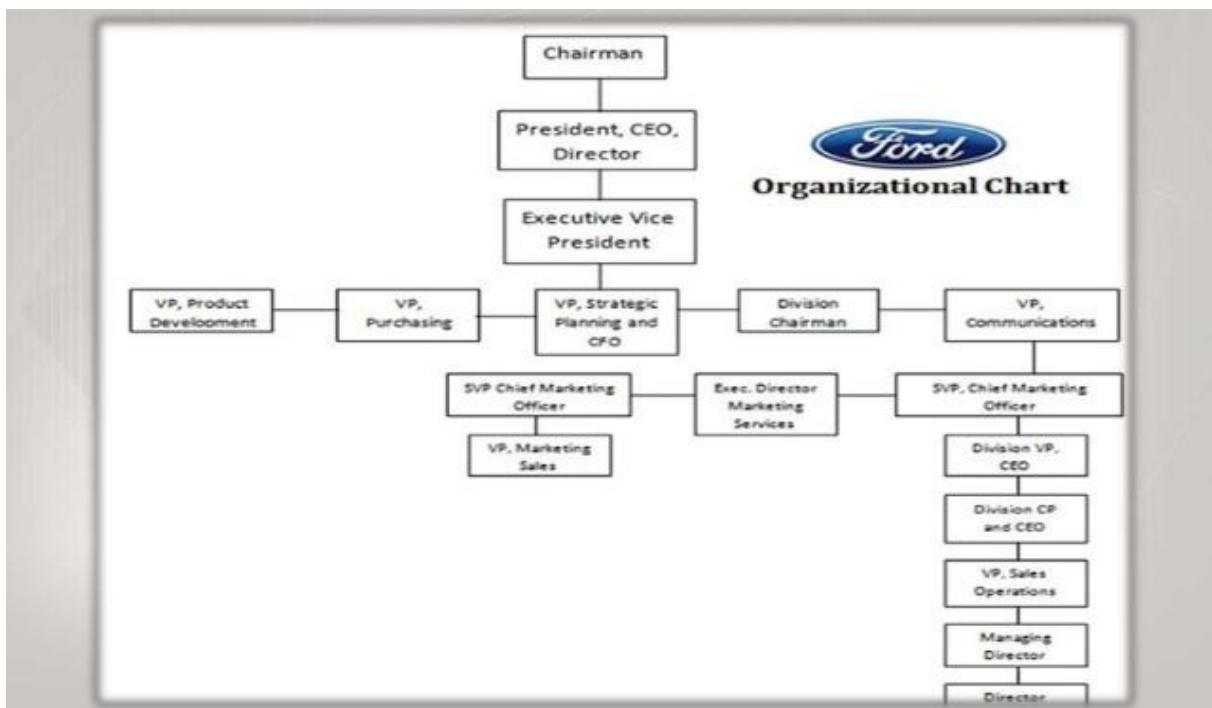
Chairman

President, CEO, Director

Ford

Organizational Chart

Executive Vice President

VP, Product Develoooment

VP, Purchasing

VP, Strategic Planning and CFO

Division Chairman

VP, Communications

SVP Chief Marketing Officer

Exec. Director Marketing Services

SVP, Chief Marketing Officer

VP, Marketing Sales

Division VP, CEO

Division CP and CEO

VP, Sales Operations

Managing Director

Director